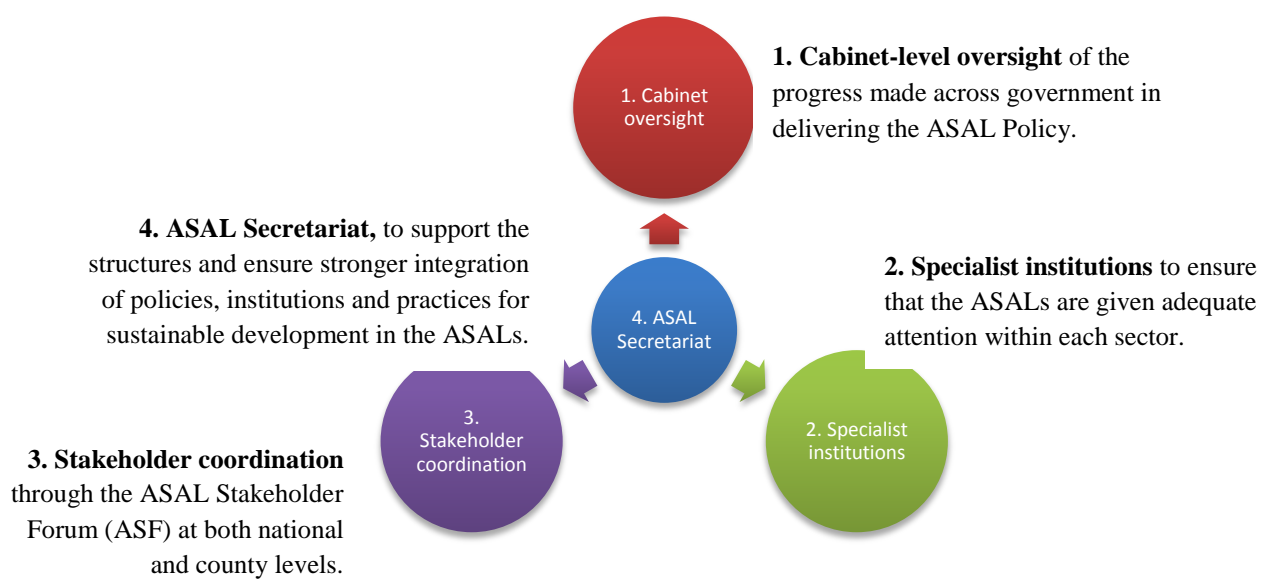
1. Cabinet oversight

**1. Cabinet-level oversight** of the progress made across government in delivering the ASAL Policy.

**4. ASAL Secretariat,** to support the structures and ensure stronger integration of policies, institutions and practices for sustainable development in the ASALs.

4. ASAL Secretariat

**2. Specialist institutions** to ensure that the ASALs are given adequate attention within each sector.

3. Stakeholder coordination

2. Specialist institutions

**3. Stakeholder coordination** through the ASAL Stakeholder Forum (ASF) at both national and county levels.